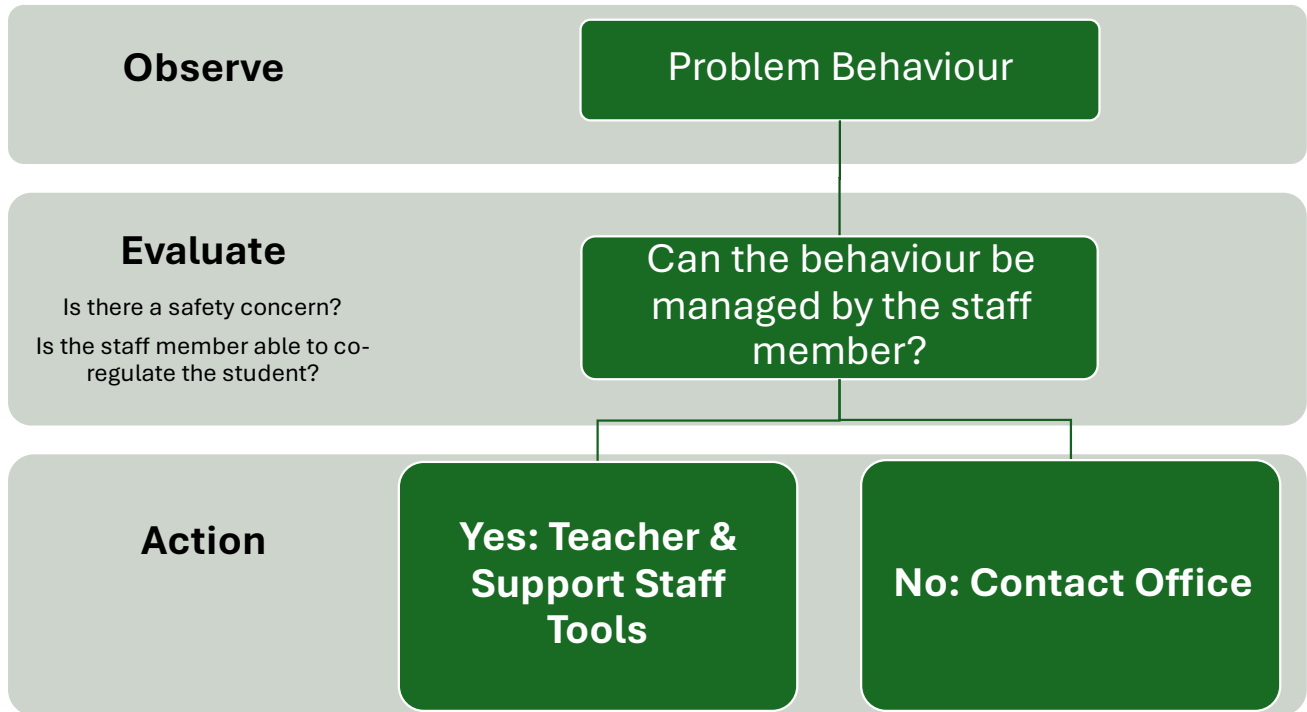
Observe

Problem Behaviour

Evaluate

Is there a safety concern?

Is the staff member able to co-regulate the student?

Can the behaviour be managed by the staff member?

Action

Yes: Teacher & Support Staff Tools

No: Contact Office